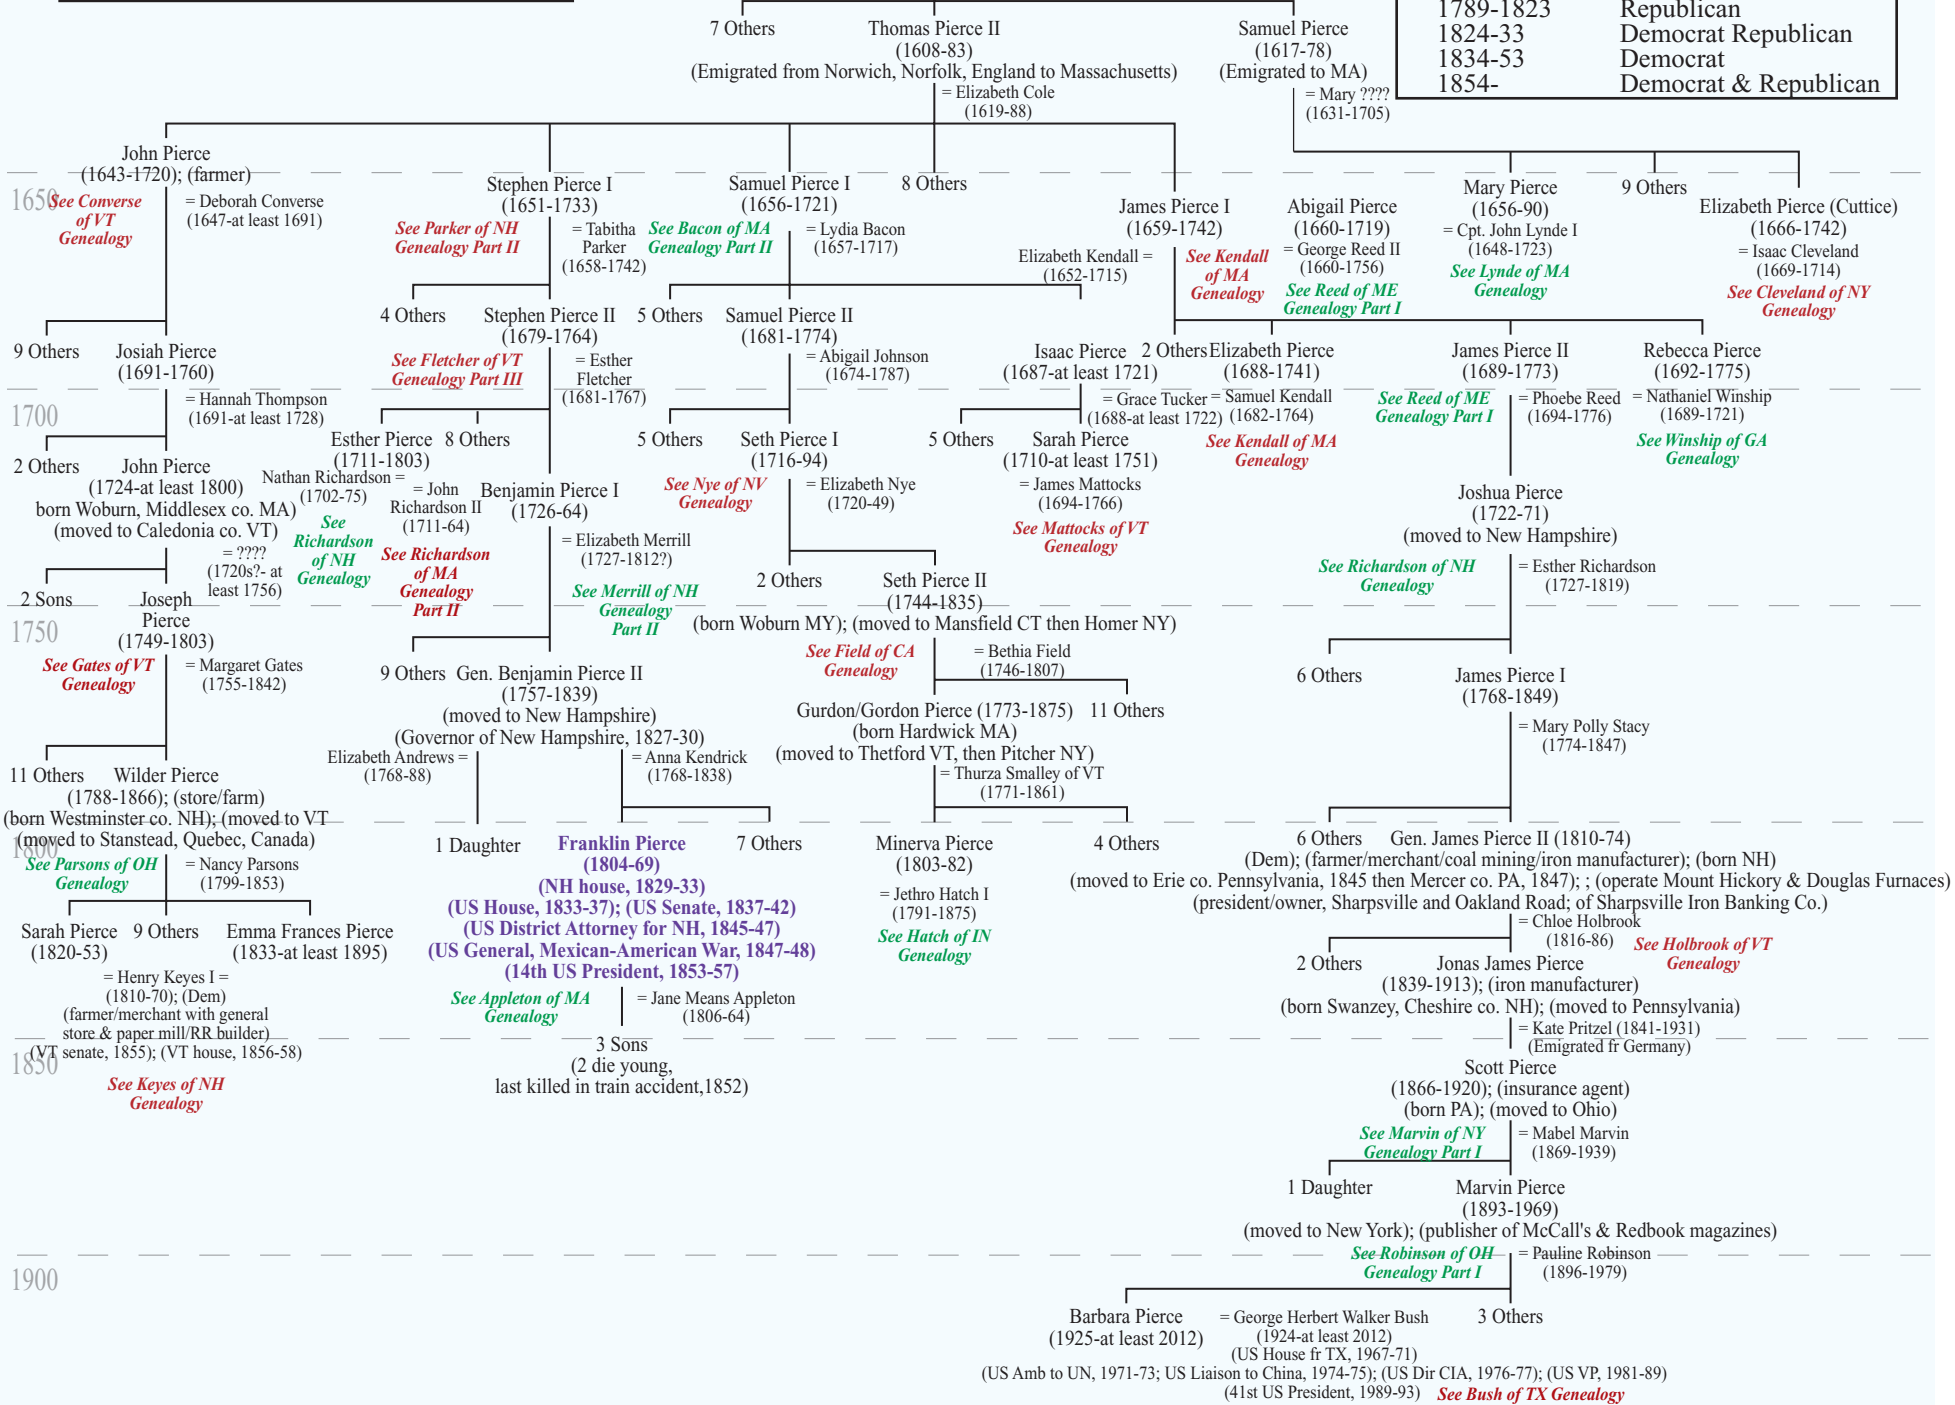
| 1789-1823 | Republican |
|---|---|
| 1824-33 | Democrat Republican |
| 1834-53 | Democrat |
| 1854- | Democrat & Republican |

7 Others
Thomas Pierce II
(1608-83)
(Emigrated from Norwich, Norfolk, England to Massachusetts)
= Elizabeth Cole
(1619-88)

Samuel Pierce
(1617-78)
(Emigrated to MA)
= Mary ????
(1631-1705)

1650

John Pierce
(1643-1720); (farmer)
See Converse of VT Genealogy
= Deborah Converse
(1647-at least 1691)

Stephen Pierce I
(1651-1733)
See Parker of NH Genealogy Part II
= Tabitha Parker
(1658-1742)

Samuel Pierce I
(1656-1721)
See Bacon of MA Genealogy Part II
= Lydia Bacon
(1657-1717)

8 Others

James Pierce I
(1659-1742)
Elizabeth Kendall =
(1652-1715)
See Kendall of MA Genealogy

Abigail Pierce
(1660-1719)
= George Reed II
(1660-1756)
See Reed of ME Genealogy Part I

Mary Pierce
(1656-90)
= Cpt. John Lynde I
(1648-1723)
See Lynde of MA Genealogy

9 Others

Elizabeth Pierce (Cuttice)
(1666-1742)
= Isaac Cleveland
(1669-1714)
See Cleveland of NY Genealogy

4 Others
Stephen Pierce II
(1679-1764)
See Fletcher of VT Genealogy Part III
= Esther Fletcher
(1681-1767)

5 Others
Samuel Pierce II
(1681-1774)
= Abigail Johnson
(1674-1787)

9 Others
Josiah Pierce
(1691-1760)
= Hannah Thompson
(1691-at least 1728)

Isaac Pierce
(1687-at least 1721)
= Grace Tucker
(1688-at least 1722)

2 Others

Elizabeth Pierce
(1688-1741)
= Samuel Kendall
(1682-1764)
See Kendall of MA Genealogy

James Pierce II
(1689-1773)
See Reed of ME Genealogy Part I
= Phoebe Reed
(1694-1776)

Rebecca Pierce
(1692-1775)
= Nathaniel Winship
(1689-1721)
See Winship of GA Genealogy

1700

2 Others
John Pierce
(1724-at least 1800)
born Woburn, Middlesex co. MA)
(moved to Caledonia co. VT)
= ????
(1720s?- at least 1756)

Esther Pierce
(1711-1803)
Nathan Richardson =
(1702-75)
See Richardson of NH Genealogy
= John Richardson II
(1711-64)
See Richardson of MA Genealogy Part II

8 Others

Benjamin Pierce I
(1726-64)
= Elizabeth Merrill
(1727-1812?)
See Merrill of NH Genealogy Part II

5 Others
Seth Pierce I
(1716-94)
See Nye of NV Genealogy
= Elizabeth Nye
(1720-49)

5 Others
Sarah Pierce
(1710-at least 1751)
= James Mattocks
(1694-1766)
See Mattocks of VT Genealogy

Joshua Pierce
(1722-71)
(moved to New Hampshire)
See Richardson of NH Genealogy
= Esther Richardson
(1727-1819)

2 Sons
Joseph Pierce
(1749-1803)
See Gates of VT Genealogy
= Margaret Gates
(1755-1842)

1750

2 Others
Seth Pierce II
(1744-1835)
(born Woburn MY); (moved to Mansfield CT then Homer NY)
See Field of CA Genealogy
= Bethia Field
(1746-1807)

9 Others
Gen. Benjamin Pierce II
(1757-1839)
(moved to New Hampshire)
(Governor of New Hampshire, 1827-30)
Elizabeth Andrews =
(1768-88)
= Anna Kendrick
(1768-1838)

Gurdon/Gordon Pierce (1773-1875)
(born Hardwick MA)
(moved to Thetford VT, then Pitcher NY)
= Thurza Smalley of VT
(1771-1861)

11 Others

6 Others
James Pierce I
(1768-1849)
= Mary Polly Stacy
(1774-1847)

11 Others
Wilder Pierce
(1788-1866); (store/farm)
(born Westminster co. NH); (moved to VT
(moved to Stanstead, Quebec, Canada)
See Parsons of OH Genealogy
= Nancy Parsons
(1799-1853)

1800

1 Daughter
Franklin Pierce
(1804-69)
(NH house, 1829-33)
(US House, 1833-37); (US Senate, 1837-42)
(US District Attorney for NH, 1845-47)
(US General, Mexican-American War, 1847-48)
(14th US President, 1853-57)
See Appleton of MA Genealogy
= Jane Means Appleton
(1806-64)

7 Others

Minerva Pierce
(1803-82)
= Jethro Hatch I
(1791-1875)
See Hatch of IN Genealogy

4 Others

6 Others
Gen. James Pierce II (1810-74)
(Dem); (farmer/merchant/coal mining/iron manufacturer); (born NH)
(moved to Erie co. Pennsylvania, 1845 then Mercer co. PA, 1847); ; (operate Mount Hickory & Douglas Furnaces)
(president/owner, Sharpsville and Oakland Road; of Sharpsville Iron Banking Co.)
= Chloe Holbrook
(1816-86)
See Holbrook of VT Genealogy

Sarah Pierce
(1820-53)
9 Others
Emma Frances Pierce
(1833-at least 1895)
= Henry Keyes I =
(1810-70); (Dem)
(farmer/merchant with general store & paper mill/RR builder)
(VT senate, 1855); (VT house, 1856-58)
See Keyes of NH Genealogy

1850

3 Sons
(2 die young,
last killed in train accident,1852)

2 Others
Jonas James Pierce
(1839-1913); (iron manufacturer)
(born Swanzey, Cheshire co. NH); (moved to Pennsylvania)
= Kate Pritzel (1841-1931)
(Emigrated fr Germany)

Scott Pierce
(1866-1920); (insurance agent)
(born PA); (moved to Ohio)
See Marvin of NY Genealogy Part I
= Mabel Marvin
(1869-1939)

1 Daughter
Marvin Pierce
(1893-1969)
(moved to New York); (publisher of McCall's & Redbook magazines)
See Robinson of OH Genealogy Part I
= Pauline Robinson
(1896-1979)

1900

Barbara Pierce
(1925-at least 2012)
= George Herbert Walker Bush
(1924-at least 2012)
(US House fr TX, 1967-71)
(US Amb to UN, 1971-73; US Liaison to China, 1974-75); (US Dir CIA, 1976-77); (US VP, 1981-89)
(41st US President, 1989-93)
See Bush of TX Genealogy

3 Others